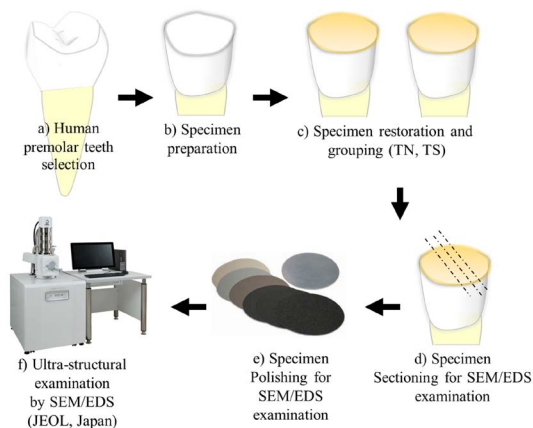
a) Human premolar teeth selection

b) Specimen preparation

c) Specimen restoration and grouping (TN, TS)

d) Specimen Sectioning for SEM/EDS examination

e) Specimen Polishing for SEM/EDS examination

f) Ultra-structural examination by SEM/EDS (JEOL, Japan)